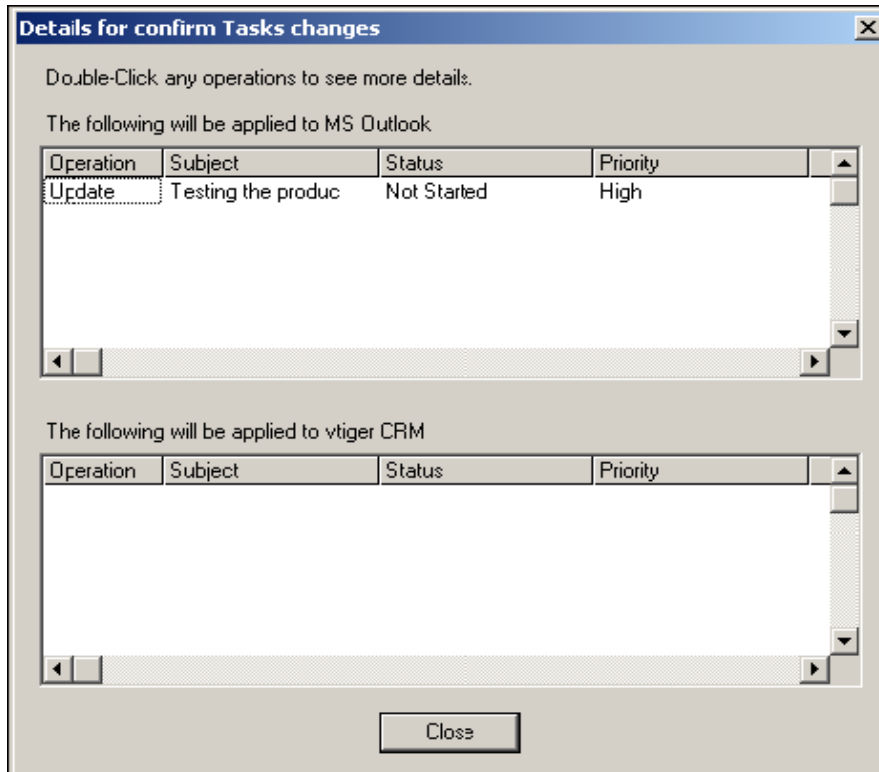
Details for confirm Tasks changes

Double-Click any operations to see more details.

The following will be applied to MS Outlook

| Operation | Subject | Status | Priority |
|---|---|---|---|
| Update | Testing the produc | Not Started | High |

The following will be applied to vtiger CRM

| Operation | Subject | Status | Priority |
|---|---|---|---|

Close